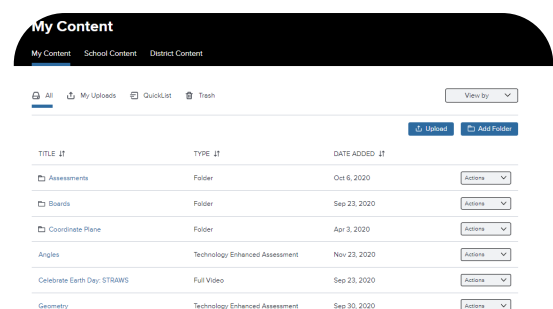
My Content

My Content School Content District Content

All My Uploads QuickList Trash

View by

Upload Add Folder

| TITLE | TYPE | DATE ADDED | |
|---|---|---|---|
| Assessments | Folder | Oct 6, 2020 | Actions |
| Boards | Folder | Sep 23, 2020 | Actions |
| Coordinate Plane | Folder | Apr 3, 2020 | Actions |
| Angles | Technology Enhanced Assessment | Nov 23, 2020 | Actions |
| Celebrate Earth Day: STRAWS | Full Video | Sep 23, 2020 | Actions |
| Geometry | Technology Enhanced Assessment | Sep 30, 2020 | Actions |